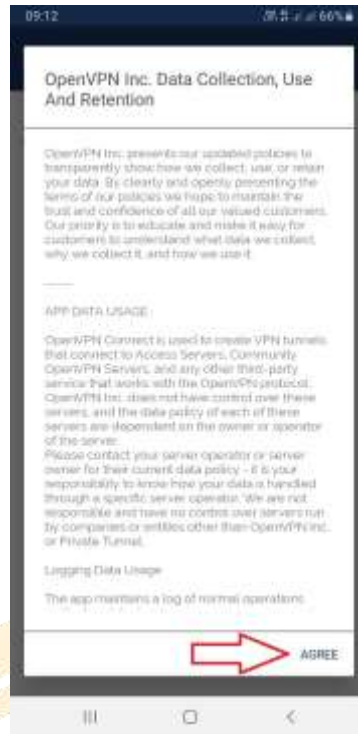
09:12 66%

OpenVPN Inc. Data Collection, Use And Retention

OpenVPN Inc. presents our updated policies to transparently show how we collect, use, or retain your data. By clearly and openly presenting the terms of our policies we hope to maintain the trust and confidence of all our valued customers. Our priority is to educate and make it easy for customers to understand what data we collect, why we collect it, and how we use it.

——

APP DATA USAGE

OpenVPN Connect is used to create VPN tunnels that connect to Access Servers, Community OpenVPN Servers, and any other third-party service that works with the OpenVPN protocol. OpenVPN Inc. does not have control over these servers, and the data policy of each of these servers are dependent on the owner or operator of the server.
Please contact your server operator or server owner for their current data policy – it is your responsibility to know how your data is handled through a specific server operator. We are not responsible and have no control over servers run by companies or entities other than OpenVPN Inc. or Private Tunnel.

Logging Data Usage

The app maintains a log of normal operations

AGREE